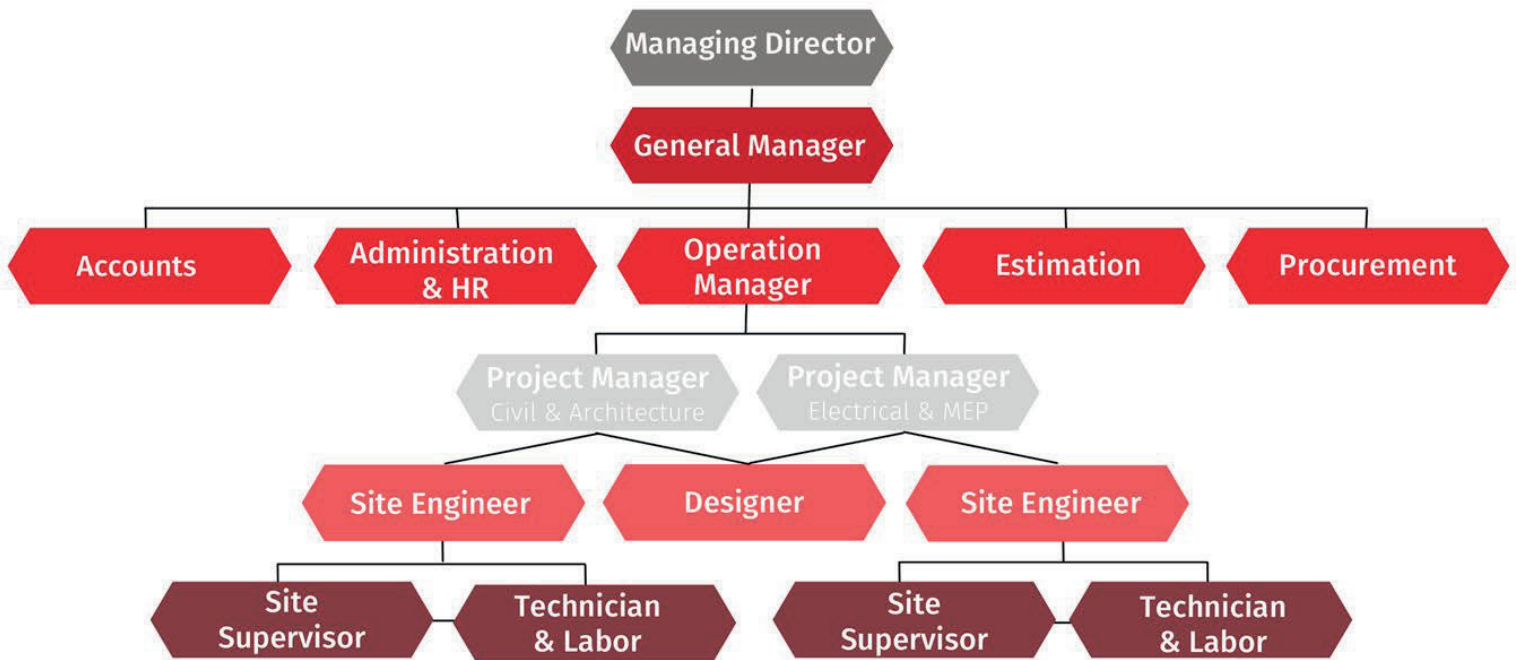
Managing Director

General Manager

Accounts

Administration & HR

Operation Manager

Estimation

Procurement

Project Manager
Civil & Architecture

Project Manager
Electrical & MEP

Site Engineer

Designer

Site Engineer

Site Supervisor

Technician & Labor

Site Supervisor

Technician & Labor